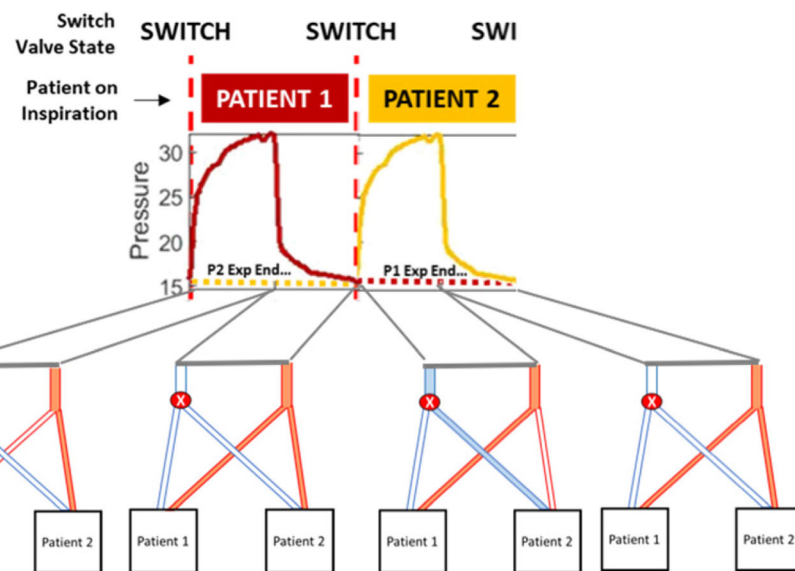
Switch Valve State

SWITCH SWITCH SWI

Patient on Inspiration

PATIENT 1

PATIENT 2

Pressure

30

25

20

15

P2 Exp End...

P1 Exp End...

X

X

X

Patient 2

Patient 1

Patient 2

Patient 1

Patient 2

Patient 1

Patient 2